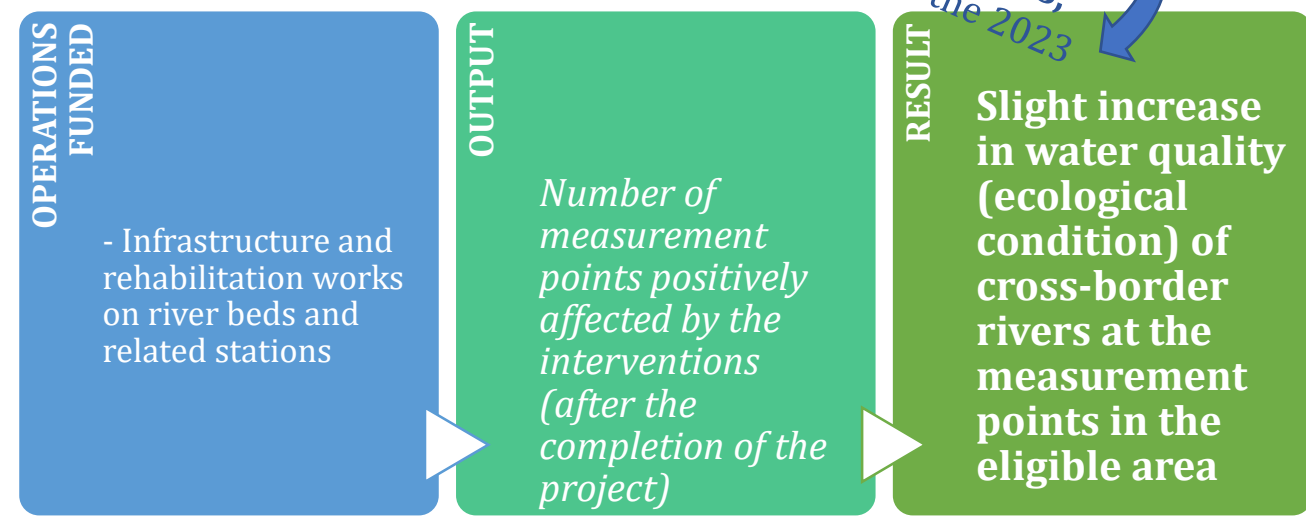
OPERATIONS FUNDED

- Infrastructure and rehabilitation works on river beds and related stations

OUTPUT

Number of measurement points positively affected by the interventions (after the completion of the project)

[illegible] the 2023

RESULT

Slight increase in water quality (ecological condition) of cross-border rivers at the measurement points in the eligible area